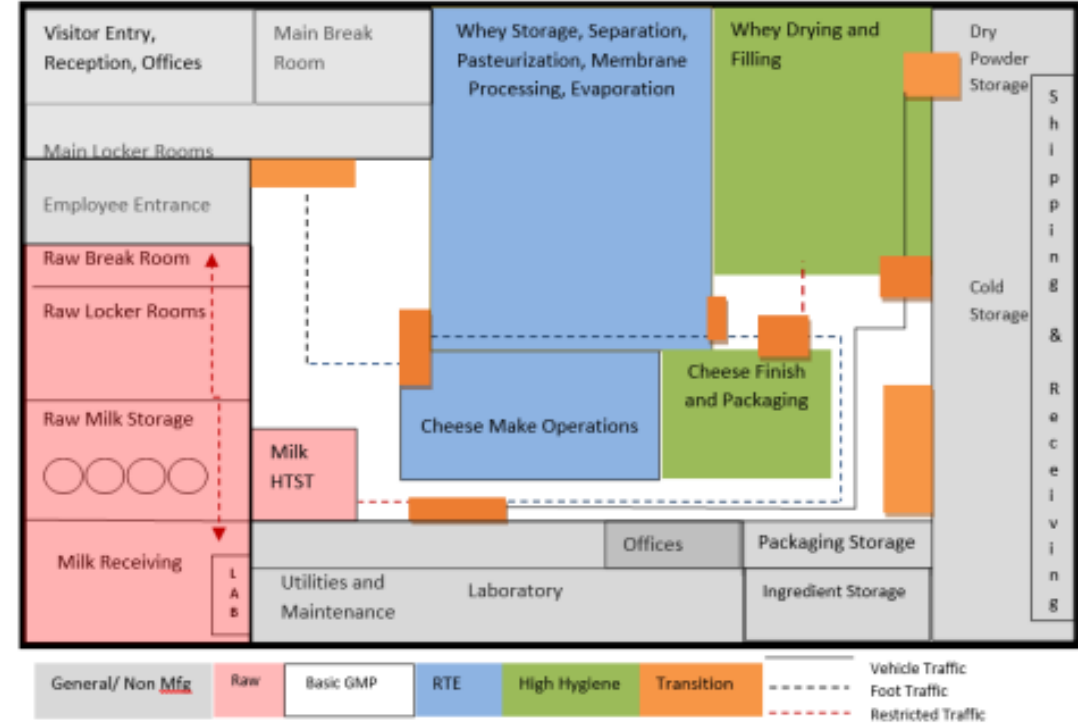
Visitor Entry, Reception, Offices

Main Break Room

Whey Storage, Separation, Pasteurization, Membrane Processing, Evaporation

Whey Drying and Filling

Dry Powder Storage

Shipping & Receiving

Main Locker Rooms

Employee Entrance

Raw Break Room

Raw Locker Rooms

Cold Storage

Cheese Finish and Packaging

Raw Milk Storage

Cheese Make Operations

Milk HTST

Milk Receiving

LAB

Offices

Packaging Storage

Utilities and Maintenance

Laboratory

Ingredient Storage

| General/ Non Mfg | Raw | Basic GMP | RTE | High Hygiene | Transition |
|---|---|---|---|---|---|

Vehicle Traffic
Foot Traffic
Restricted Traffic